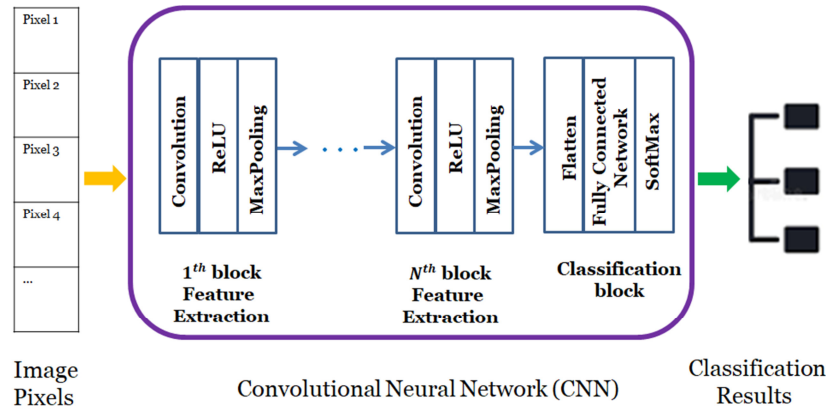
Pixel 1

Pixel 2

Pixel 3

Pixel 4

...

Image Pixels

Convolution

ReLU

MaxPooling

$1^{th}$ block Feature Extraction

. . .

Convolution

ReLU

MaxPooling

$N^{th}$ block Feature Extraction

Flatten

Fully Connected Network

SoftMax

Classification block

Convolutional Neural Network (CNN)

Classification Results